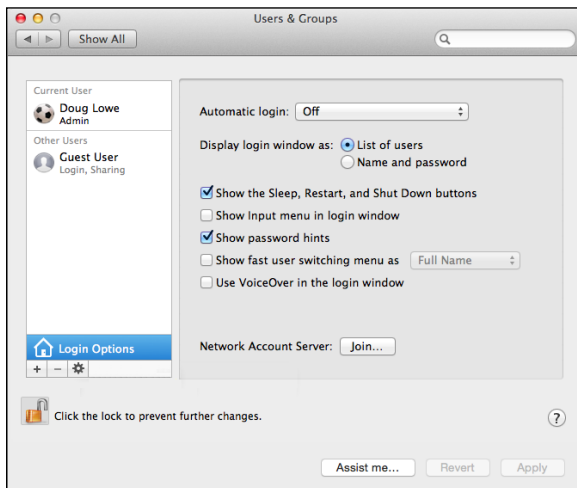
Users & Groups

Show All

Current User
Doug Lowe
Admin
Other Users
Guest User
Login, Sharing

Login Options

+ −

Automatic login: Off

Display login window as: List of users
Name and password

Show the Sleep, Restart, and Shut Down buttons
Show Input menu in login window
Show password hints
Show fast user switching menu as Full Name
Use VoiceOver in the login window

Network Account Server: Join...

Click the lock to prevent further changes.

?

Assist me... Revert Apply